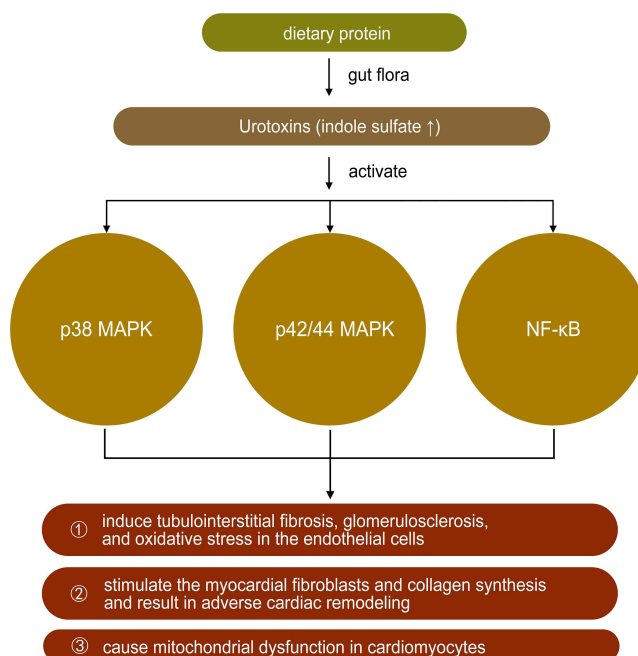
dietary protein

gut flora

Urotoxins (indole sulfate ↑)

activate

p38 MAPK

p42/44 MAPK

NF-κB

① induce tubulointerstitial fibrosis, glomerulosclerosis, and oxidative stress in the endothelial cells

② stimulate the myocardial fibroblasts and collagen synthesis and result in adverse cardiac remodeling

③ cause mitochondrial dysfunction in cardiomyocytes